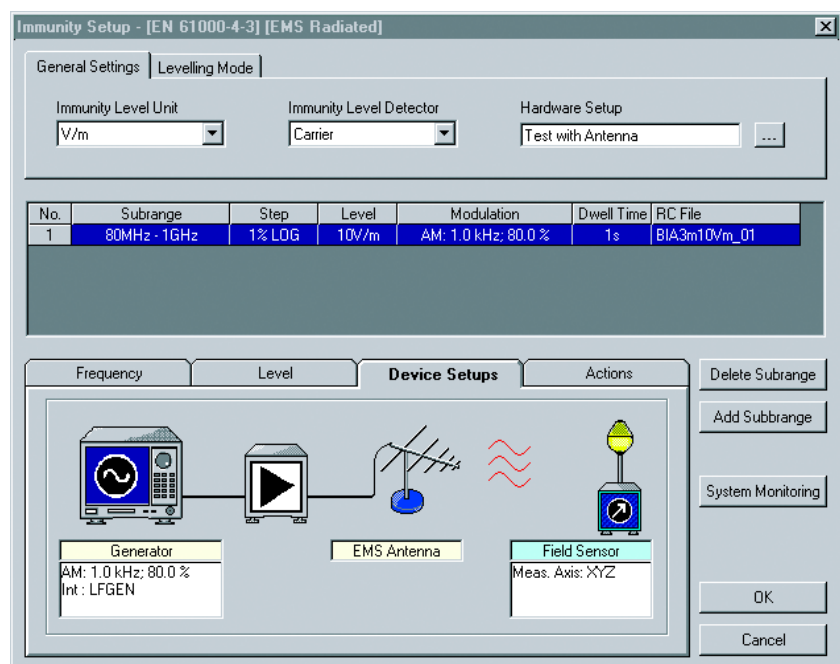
Immunity Setup - [EN 61000-4-3] [EMS Radiated]

General Settings | Levelling Mode

Immunity Level Unit
V/m

Immunity Level Detector
Carrier

Hardware Setup
Test with Antenna
...

| No. | Subrange | Step | Level | Modulation | Dwell Time | RC File |
|---|---|---|---|---|---|---|
| 1 | 80MHz - 1GHz | 1% LOG | 10V/m | AM: 1.0 kHz; 80.0 % | 1s | BIA3m10Vm_01 |

Frequency | Level | Device Setups | Actions

Delete Subrange

Add Subbrange

System Monitoring

Generator
AM: 1.0 kHz; 80.0 %
Int : LFGEN

EMS Antenna

Field Sensor
Meas. Axis: XYZ

OK

Cancel